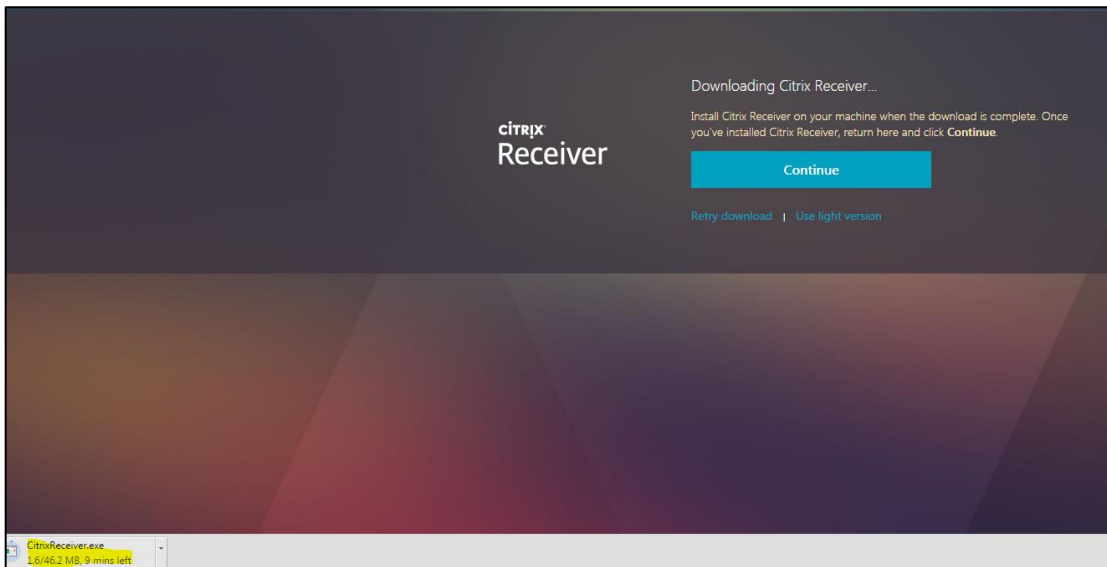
CITRIX
Receiver

Downloading Citrix Receiver...

Install Citrix Receiver on your machine when the download is complete. Once you've installed Citrix Receiver, return here and click **Continue**.

Continue

Retry download | Use light version

CitrixReceiver.exe
1.6/46.2 MB, 9 mins left